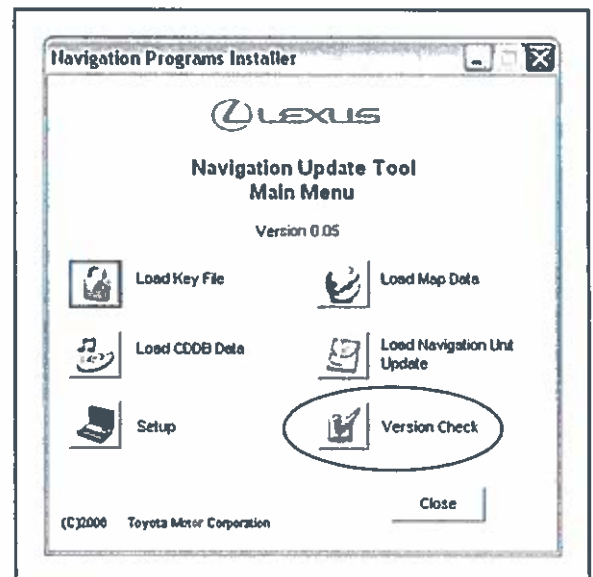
Navigation Programs Installer

LEXUS

Navigation Update Tool
Main Menu

Version 0.05

Load Key File

Load Map Data

Load CDDB Data

Load Navigation Unit Update

Setup

Version Check

Close

(C)2006 Toyota Motor Corporation